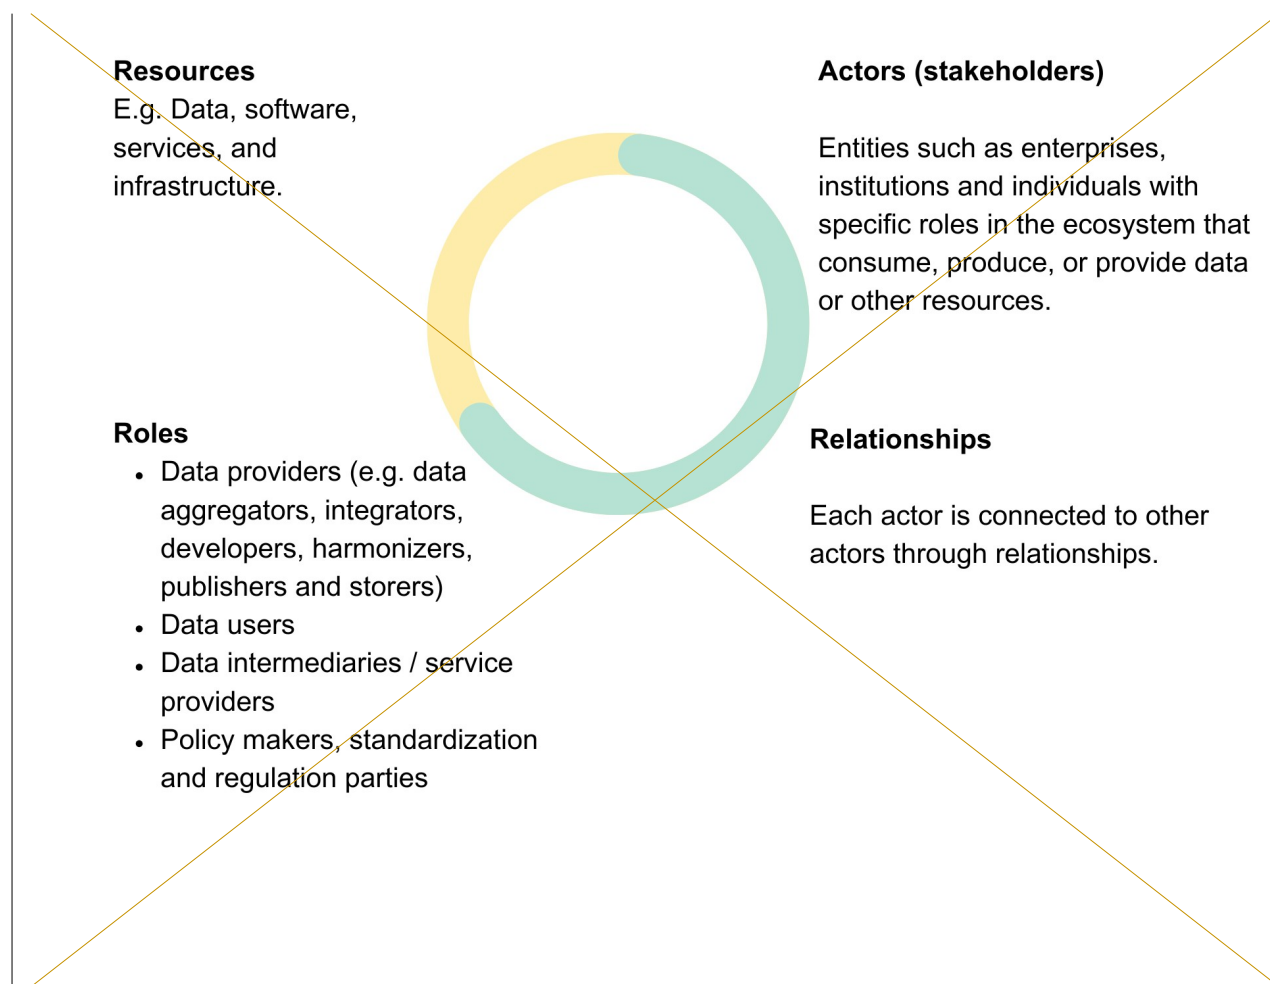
**Resources**
E.g. Data, software, services, and infrastructure.

**Actors (stakeholders)**

Entities such as enterprises, institutions and individuals with specific roles in the ecosystem that consume, produce, or provide data or other resources.

**Roles**
- Data providers (e.g. data aggregators, integrators, developers, harmonizers, publishers and storers)
- Data users
- Data intermediaries / service providers
- Policy makers, standardization and regulation parties

**Relationships**

Each actor is connected to other actors through relationships.